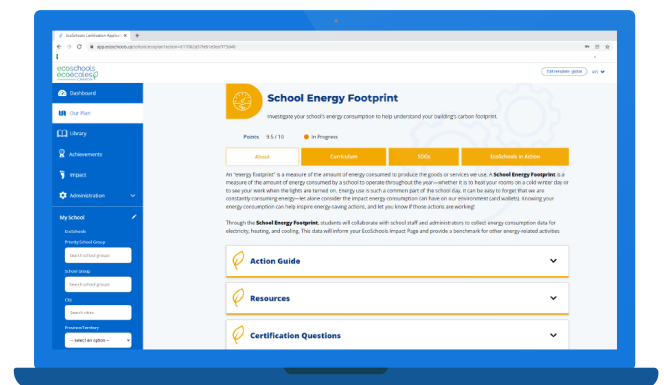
EcoSchools Certification Applica ×
app.ecoschools.ca/school/ecoplan?action=...
ecoschools écoécoles CANADA
Edit template: global
Dashboard
Our Plan
Library
Achievements
Impact
Administration
My School
EcoSchools
Priority School Group
Search school groups
School Group
Search school groups
City
Search cities
Province/Territory
-- select an option --
School Energy Footprint
Investigate your school's energy consumption to help understand your building's carbon footprint.
Points 9.5 / 10
In Progress
About
Curriculum
SDGs
EcoSchools in Action
An "energy footprint" is a measure of the amount of energy consumed to produce the goods or services we use. A **School Energy Footprint** is a measure of the amount of energy consumed by a school to operate throughout the year—whether it is to heat your rooms on a cold winter day or to see your work when the lights are turned on. Energy use is such a common part of the school day, it can be easy to forget that we are constantly consuming energy—let alone consider the impact energy consumption can have on our environment (and wallets). Knowing your energy consumption can help inspire energy-saving actions, and let you know if those actions are working!

Through the **School Energy Footprint**, students will collaborate with school staff and administrators to collect energy consumption data for electricity, heating, and cooling. This data will inform your EcoSchools Impact Page and provide a benchmark for other energy-related activities.
Action Guide
Resources
Certification Questions